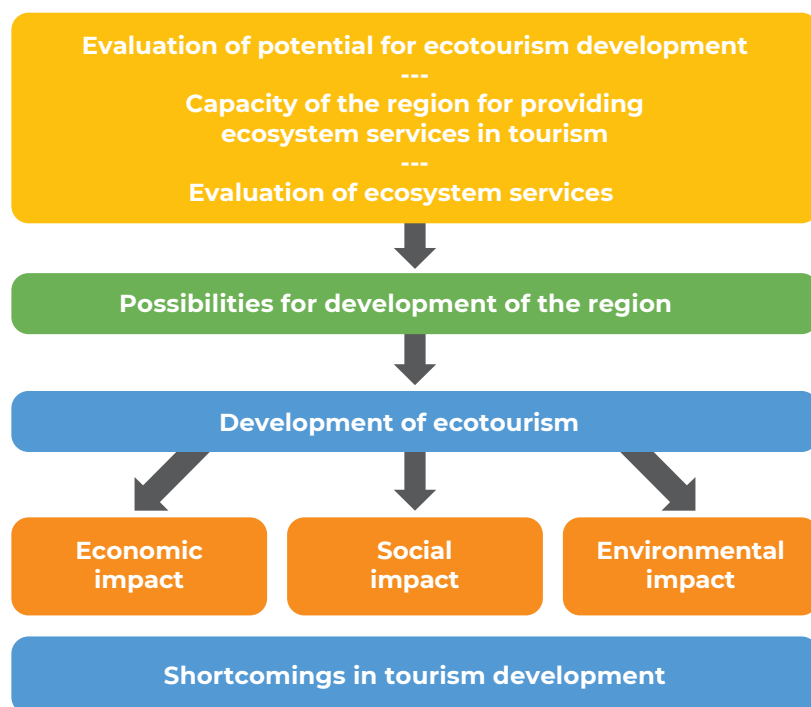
Evaluation of potential for ecotourism development
---
Capacity of the region for providing ecosystem services in tourism
---
Evaluation of ecosystem services

Possibilities for development of the region

Development of ecotourism

Economic impact

Social impact

Environmental impact

Shortcomings in tourism development